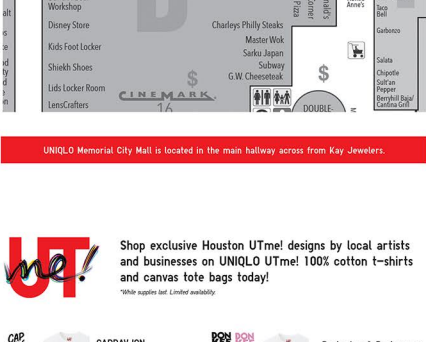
alt
s
te
d
ity
d
e
on

Workshop
Disney Store
Kids Foot Locker
Shiekh Shoes
Lids Locker Room
LensCrafters

D

CINEMARK
16

$

Charleys Philly Steaks
Master Wok
Sarku Japan
Subway
G.W. Cheeseteak

Pizza
Corner
McDonald's
Anne's

$

DOUBLE-

Taco Bell
Garbonzo
Salata
Chipotle
Sarku Japan
Salt'an Pepper
Berryhill Baja/Cantina Grill

UNIQLO Memorial City Mall is located in the main hallway across from Kay Jewelers.

UT me!

Shop exclusive Houston UTme! designs by local artists and businesses on UNIQLO UTme! 100% cotton t-shirts and canvas tote bags today!

*While supplies last. Limited availability.

CAP
CARDAY ION
BON BON